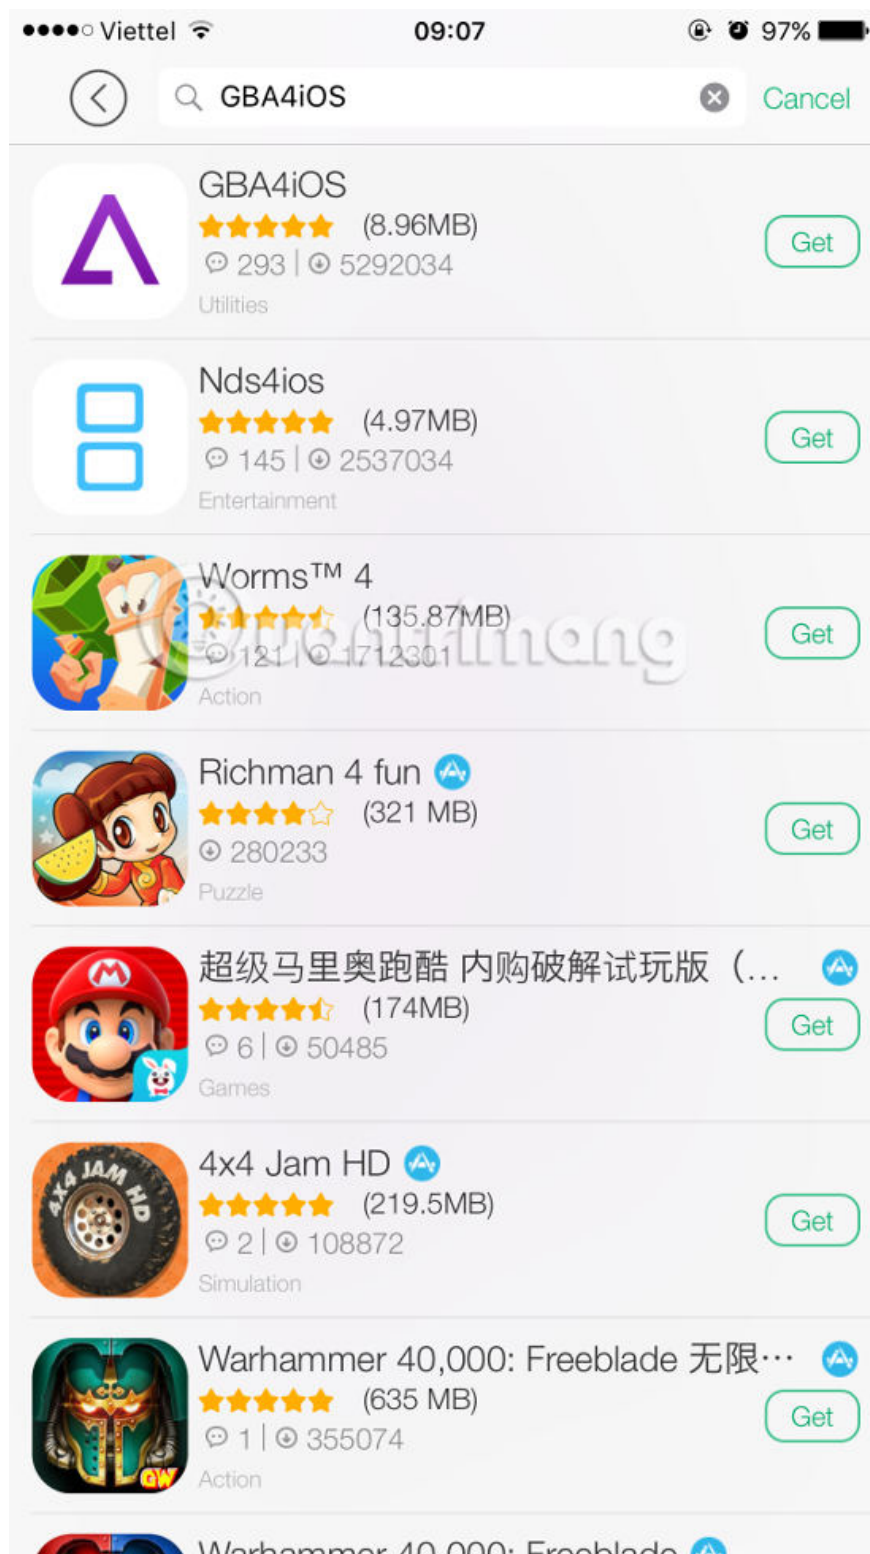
●●●●○ Viettel 09:07 97%

GBA4iOS Cancel

GBA4iOS
(8.96MB)
293 | 5292034
Utilities
Get

Nds4ios
(4.97MB)
145 | 2537034
Entertainment
Get

Worms™ 4
(135.87MB)
121 | 1712301
Action
Get

Richman 4 fun
(321 MB)
280233
Puzzle
Get

超级马里奥跑酷 内购破解试玩版（...
(174MB)
6 | 50485
Games
Get

4x4 Jam HD
(219.5MB)
2 | 108872
Simulation
Get

Warhammer 40,000: Freeblade 无限···
(635 MB)
1 | 355074
Action
Get

Warhammer 40,000: Freeblade